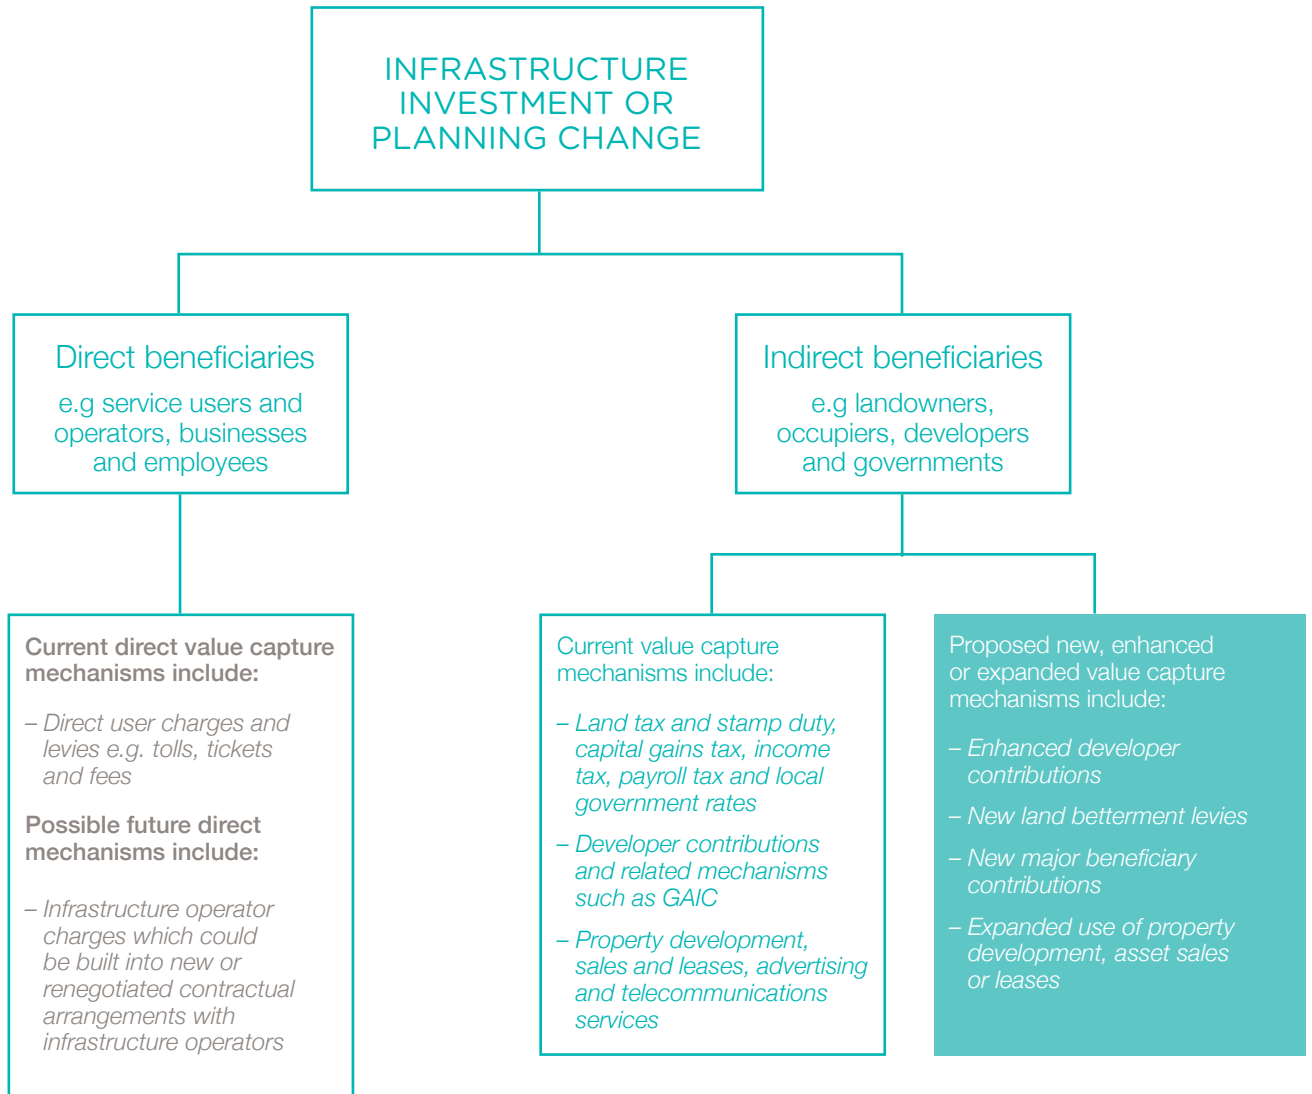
INFRASTRUCTURE INVESTMENT OR PLANNING CHANGE

Direct beneficiaries

e.g service users and operators, businesses and employees

Indirect beneficiaries

e.g landowners, occupiers, developers and governments

Current direct value capture mechanisms include:

– Direct user charges and levies e.g. tolls, tickets and fees

Possible future direct mechanisms include:

– Infrastructure operator charges which could be built into new or renegotiated contractual arrangements with infrastructure operators

Current value capture mechanisms include:

– Land tax and stamp duty, capital gains tax, income tax, payroll tax and local government rates

– Developer contributions and related mechanisms such as GAIC

– Property development, sales and leases, advertising and telecommunications services

Proposed new, enhanced or expanded value capture mechanisms include:

– Enhanced developer contributions

– New land betterment levies

– New major beneficiary contributions

– Expanded use of property development, asset sales or leases